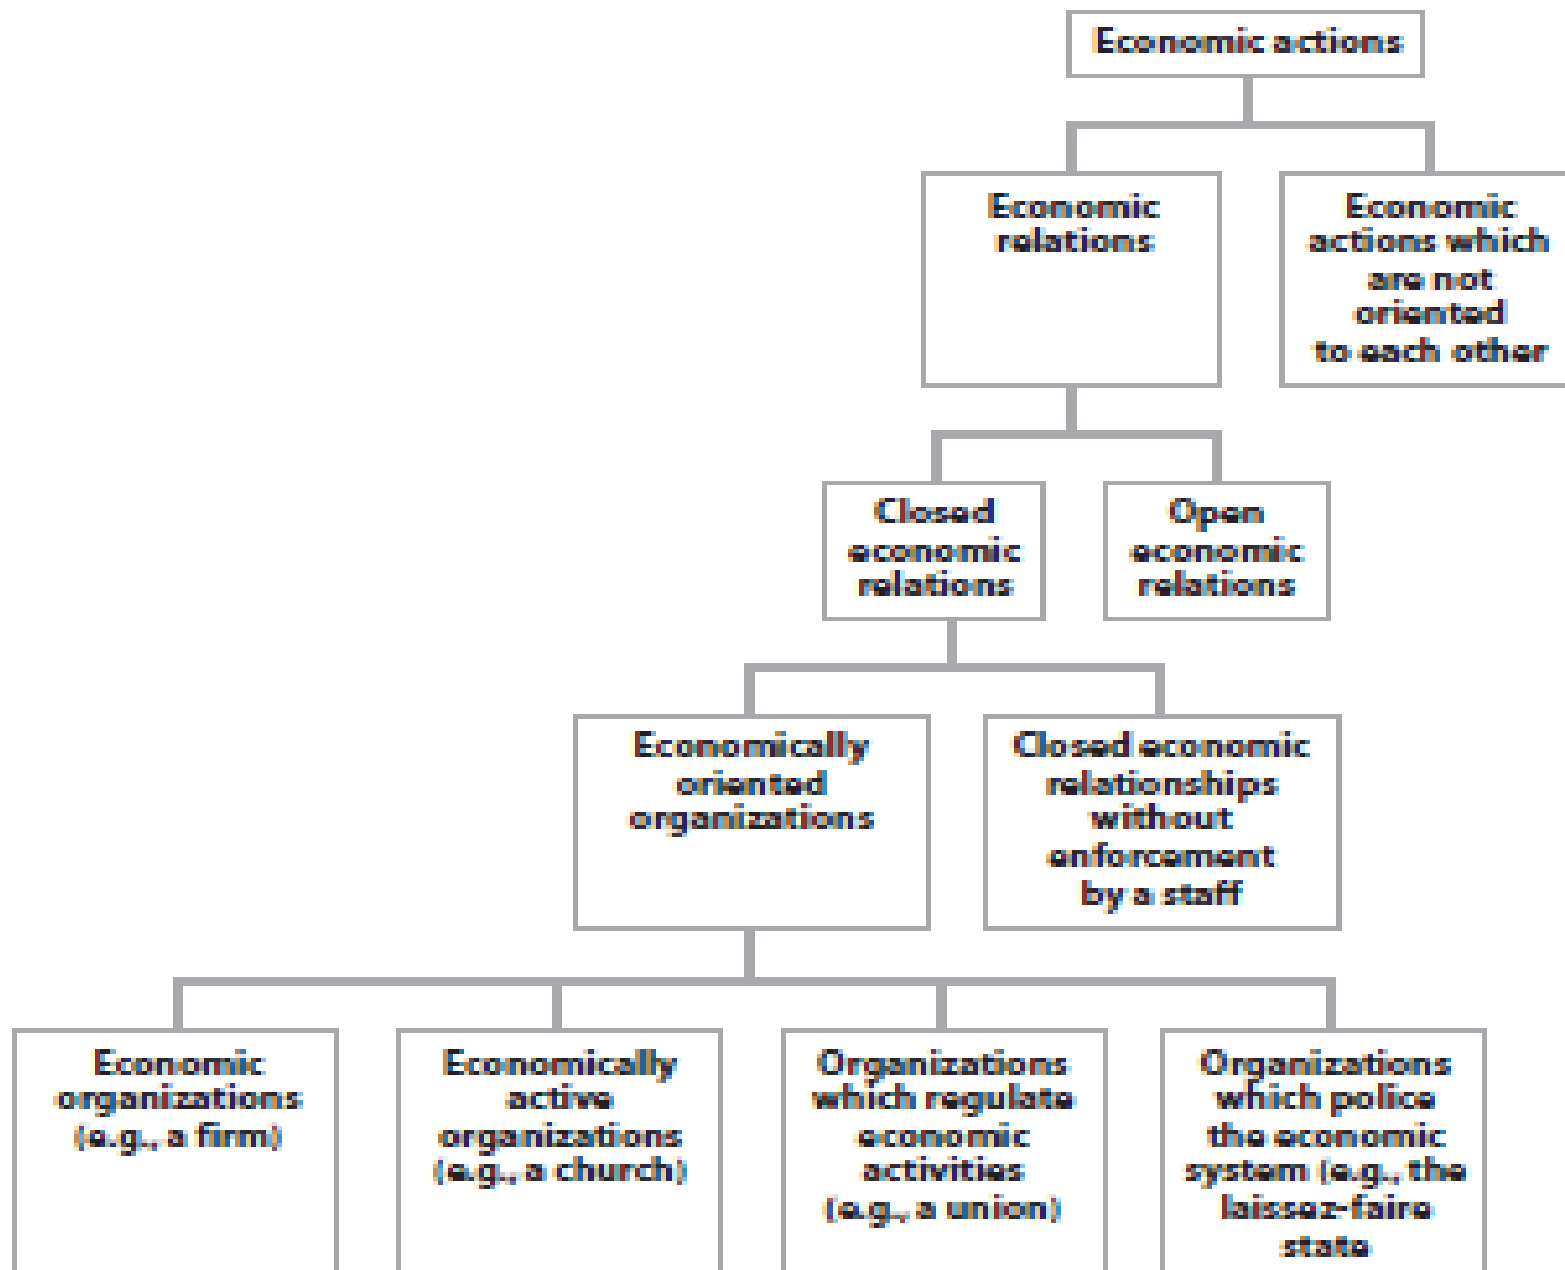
Economic actions

Economic relations

Economic actions which are not oriented to each other

Closed economic relations

Open economic relations

Economically oriented organizations

Closed economic relationships without enforcement by a staff

Economic organizations (e.g., a firm)

Economically active organizations (e.g., a church)

Organizations which regulate economic activities (e.g., a union)

Organizations which police the economic system (e.g., the laissez-faire state